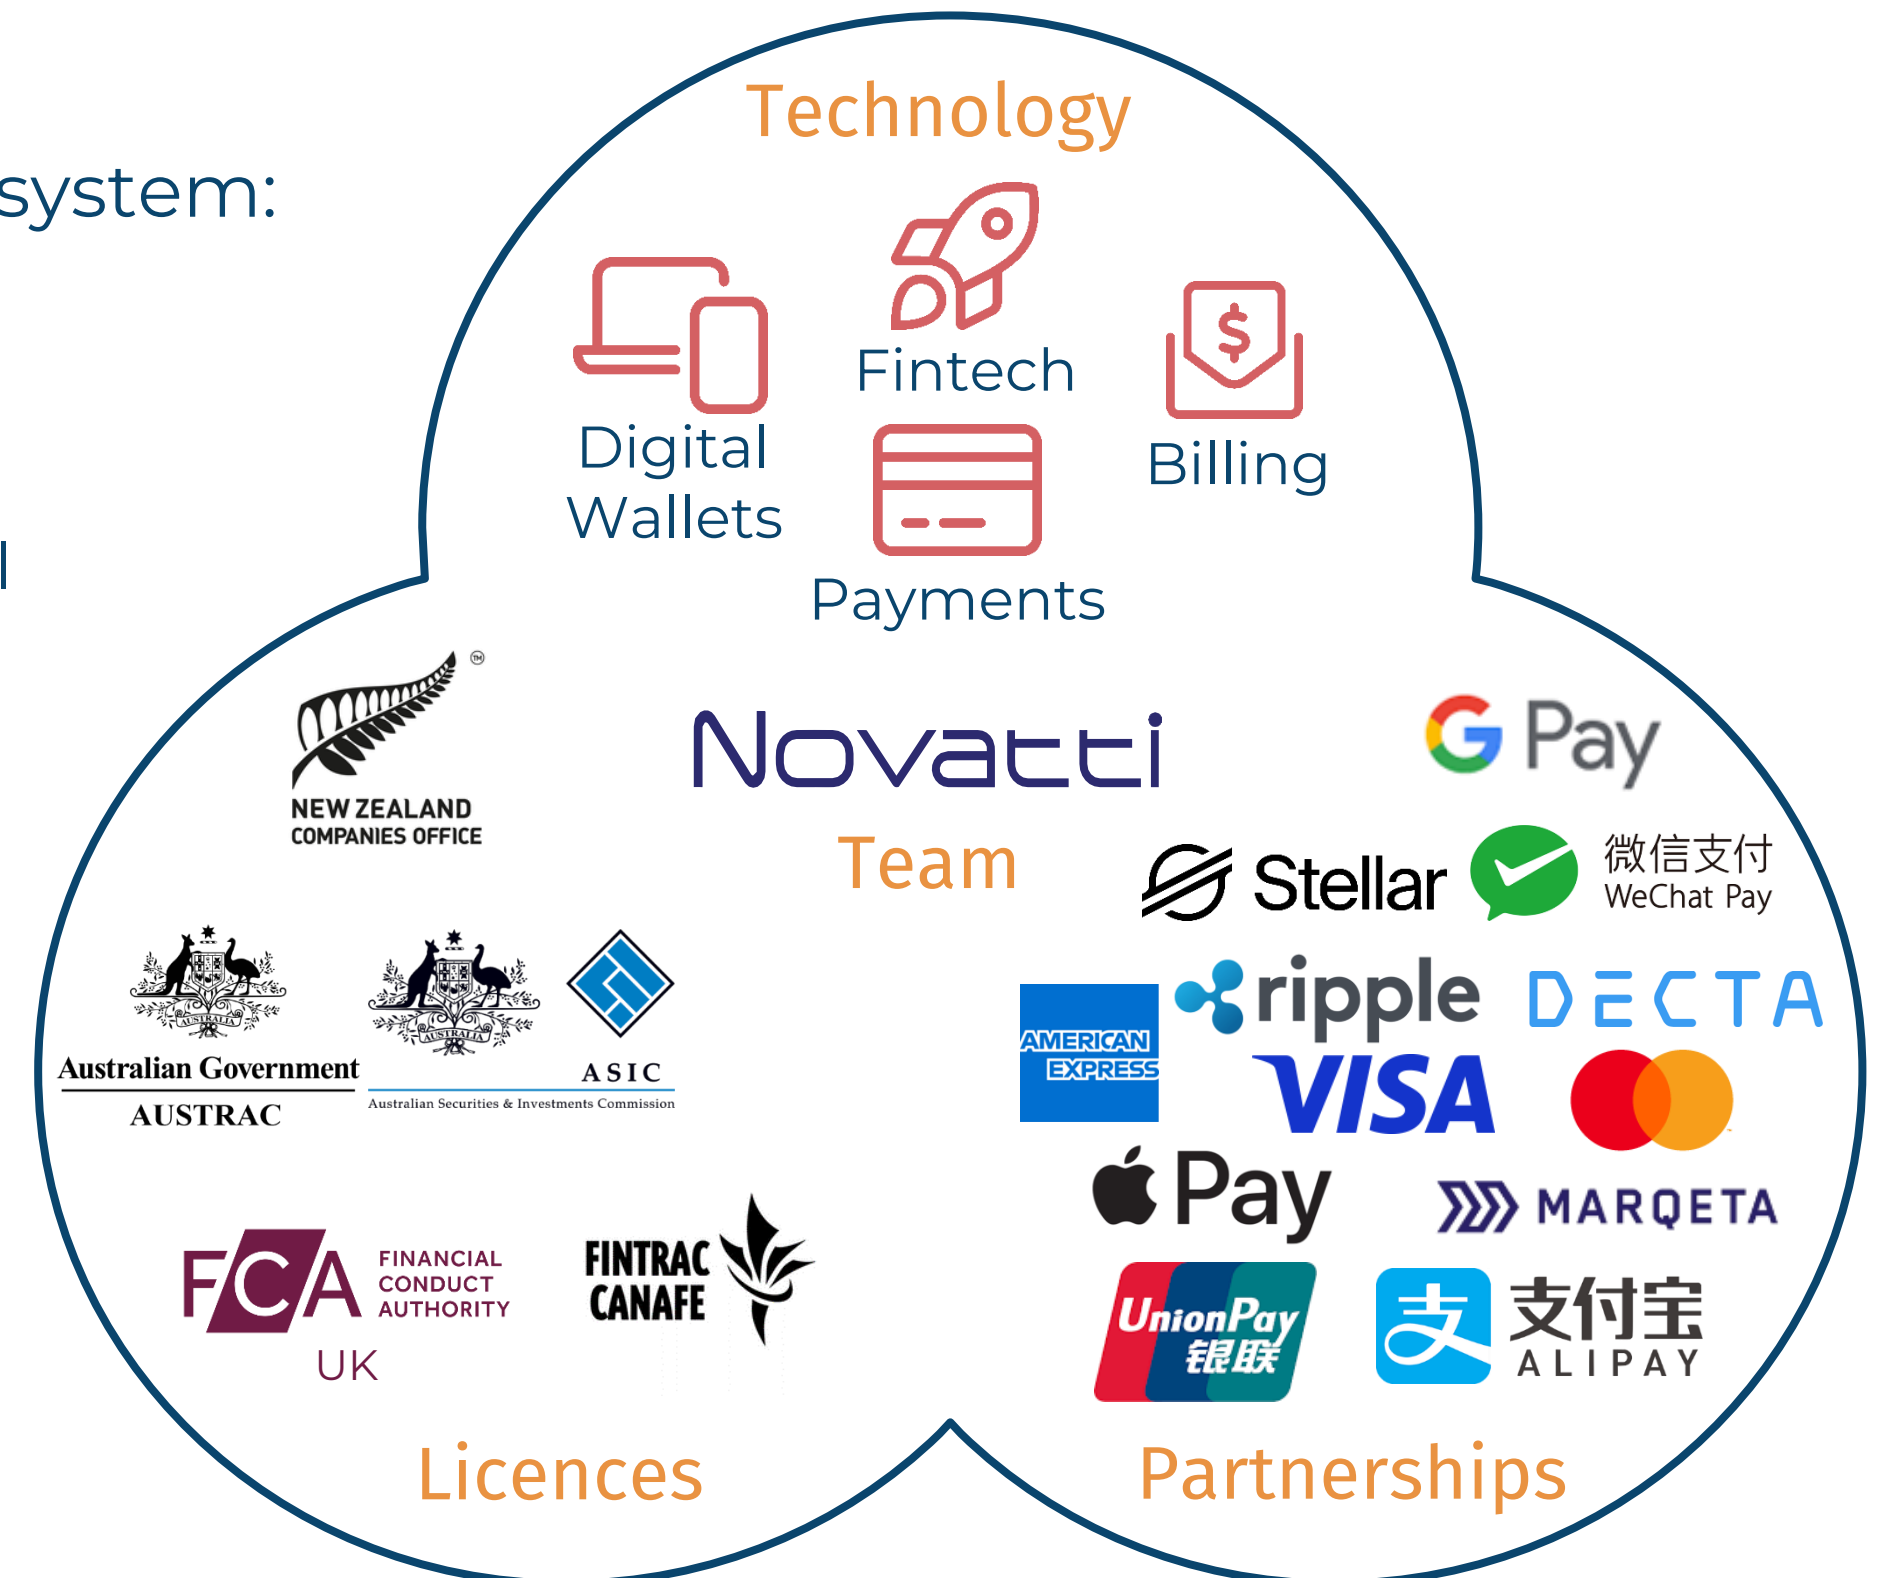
system:

l

Technology

Fintech

Digital Wallets

Billing

Payments

NEW ZEALAND COMPANIES OFFICE

Novatti

Team

G Pay

Stellar

微信支付 WeChat Pay

Australian Government

AUSTRAC

ASIC

Australian Securities & Investments Commission

AMERICAN EXPRESS

ripple

DECTA

VISA

Pay

MARQETA

FCA FINANCIAL CONDUCT AUTHORITY

UK

FINTRAC CANAFE

UnionPay 银联

支 支付宝 ALIPAY

Licences

Partnerships